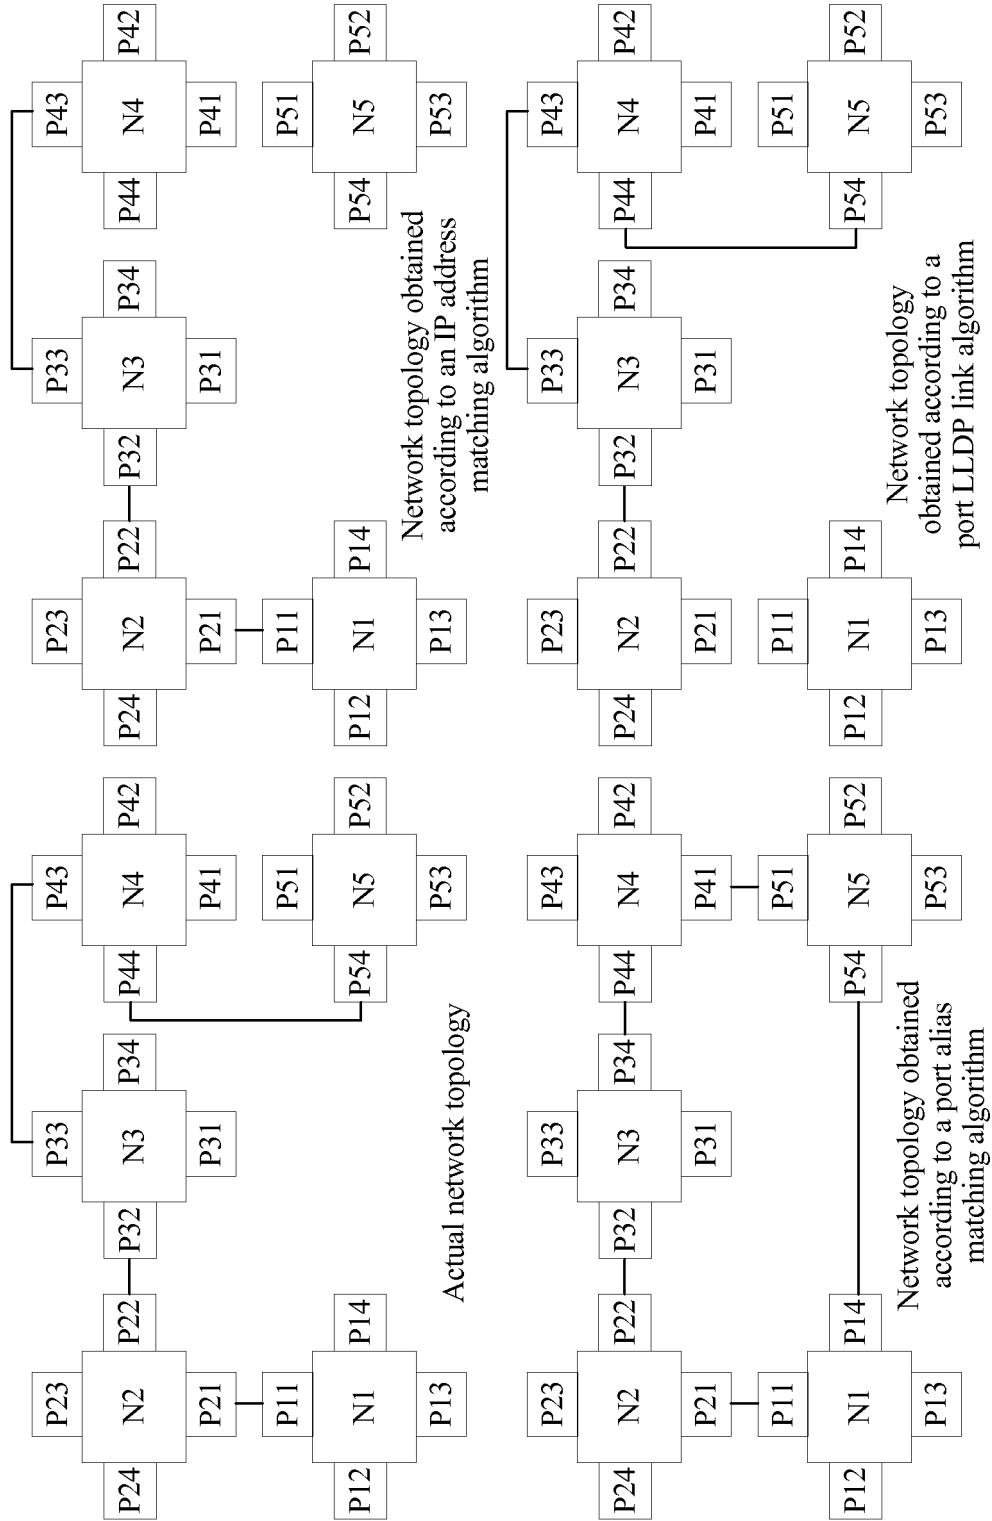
P24
P23
N2
P22
P21
P32
P33
N3
P34
P31
P44
P43
N4
P42
P41
P12
P11
N1
P14
P13
P54
P51
N5
P52
P53

Actual network topology

P24
P23
N2
P22
P21
P32
P33
N3
P34
P31
P44
P43
N4
P42
P41
P12
P11
N1
P14
P13
P54
P51
N5
P52
P53

Network topology obtained according to a port alias matching algorithm

P24
P23
N2
P22
P21
P32
P33
N3
P34
P31
P44
P43
N4
P42
P41
P12
P11
N1
P14
P13
P54
P51
N5
P52
P53

Network topology obtained according to an IP address matching algorithm

P24
P23
N2
P22
P21
P32
P33
N3
P34
P31
P44
P43
N4
P42
P41
P12
P11
N1
P14
P13
P54
P51
N5
P52
P53

Network topology obtained according to a port LLDP link algorithm